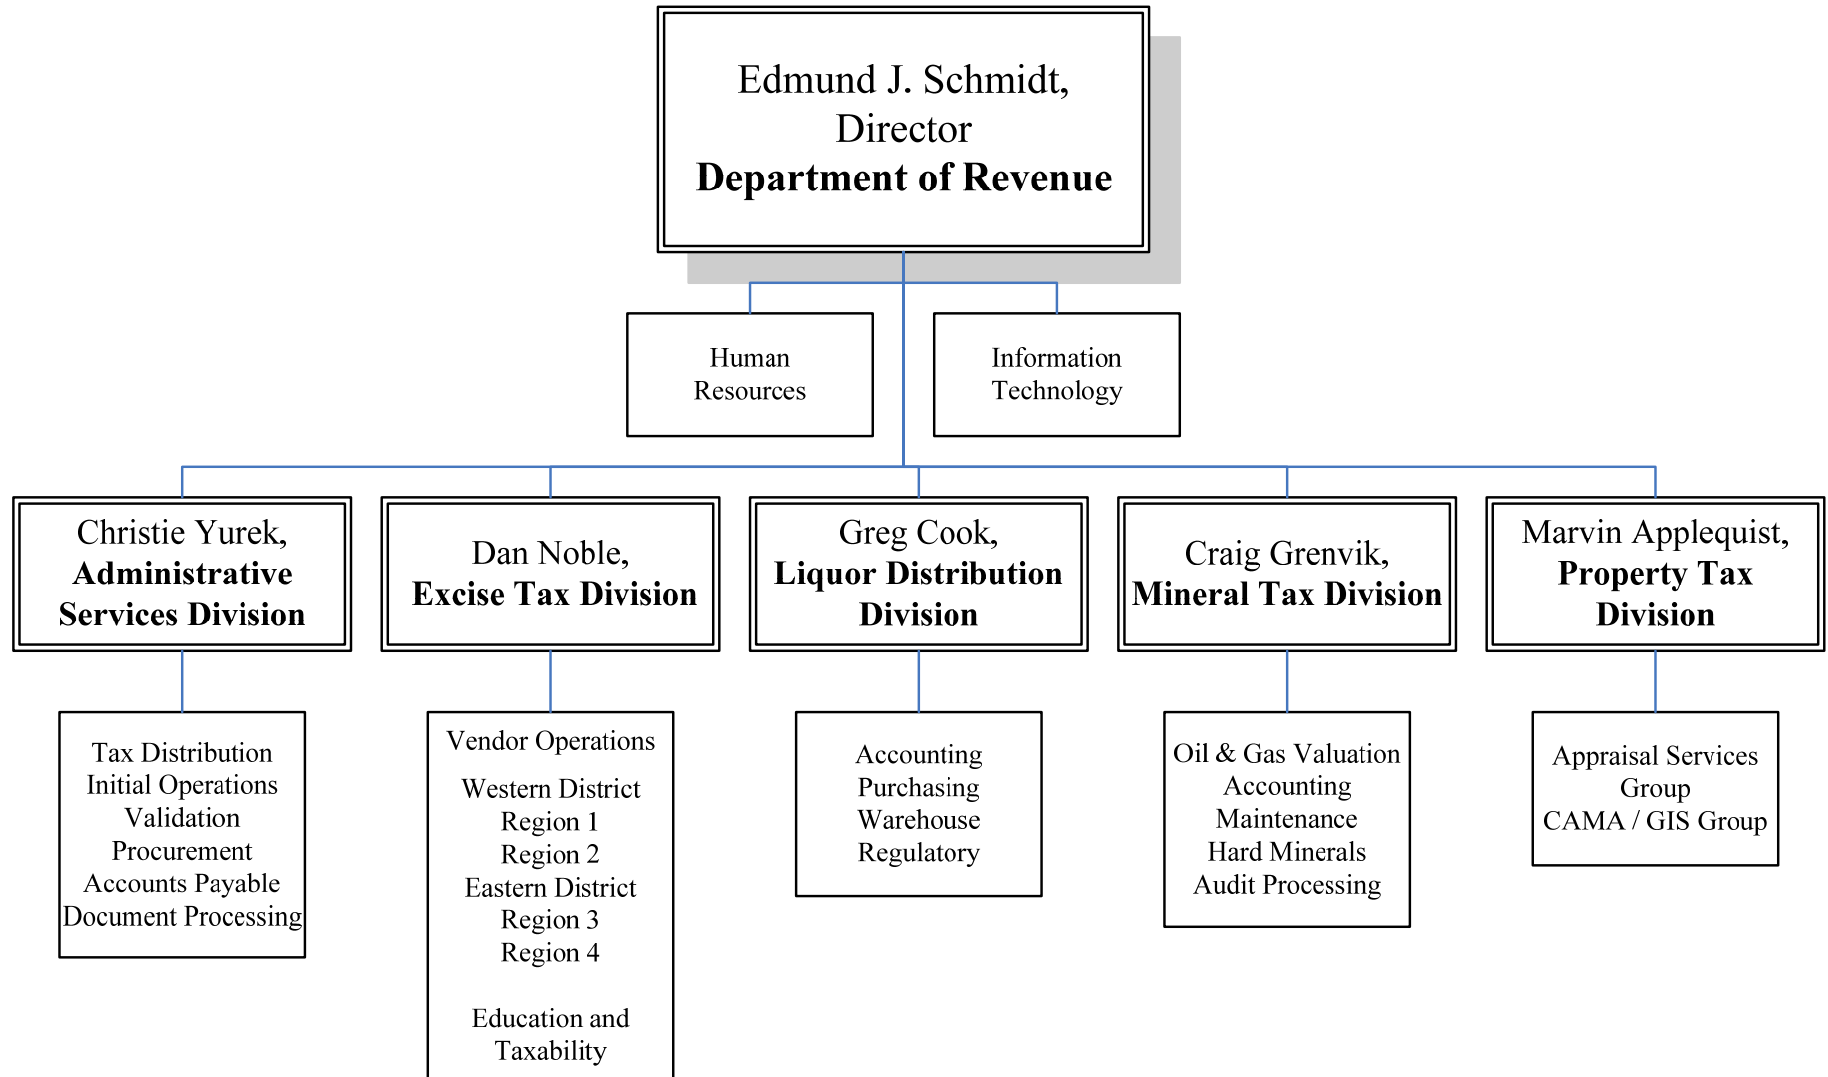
Edmund J. Schmidt,
Director
Department of Revenue

Human Resources

Information Technology

Christie Yurek,
Administrative Services Division

Dan Noble,
Excise Tax Division

Greg Cook,
Liquor Distribution Division

Craig Grenvik,
Mineral Tax Division

Marvin Applequist,
Property Tax Division

Tax Distribution
Initial Operations
Validation
Procurement
Accounts Payable
Document Processing

Vendor Operations
Western District
Region 1
Region 2
Eastern District
Region 3
Region 4

Education and Taxability

Accounting
Purchasing
Warehouse
Regulatory

Oil & Gas Valuation
Accounting
Maintenance
Hard Minerals
Audit Processing

Appraisal Services Group
CAMA / GIS Group